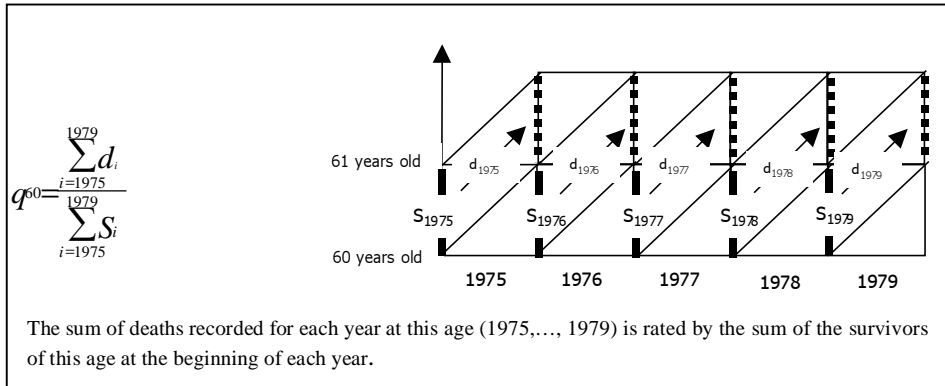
$q^{60} = \frac{\sum_{i=1975}^{1979} d_i}{\sum_{i=1975}^{1979} S_i}$

61 years old

60 years old

$d_{1975}$ $d_{1976}$ $d_{1977}$ $d_{1978}$ $d_{1979}$

$S_{1975}$ $S_{1976}$ $S_{1977}$ $S_{1978}$ $S_{1979}$

1975 1976 1977 1978 1979

The sum of deaths recorded for each year at this age (1975,…, 1979) is rated by the sum of the survivors of this age at the beginning of each year.